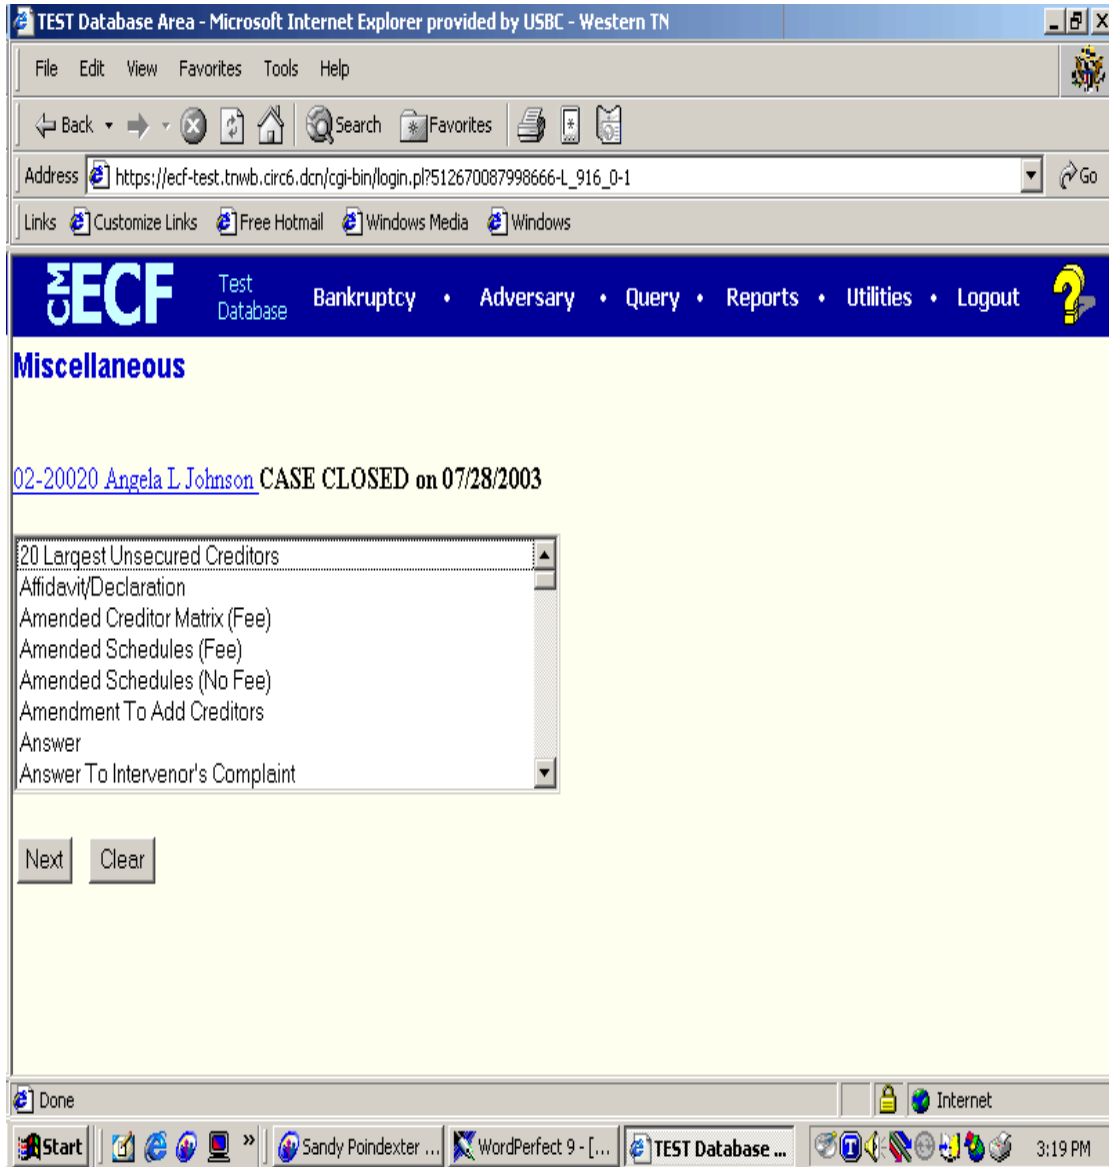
TEST Database Area - Microsoft Internet Explorer provided by USBC - Western TN

File Edit View Favorites Tools Help

Back Search Favorites

Address https://ecf-test.tnwb.circ6.dcn/cgi-bin/login.pl?512670087998666-L_916_0-1 Go

Links Customize Links Free Hotmail Windows Media Windows

CM ECF Test Database Bankruptcy • Adversary • Query • Reports • Utilities • Logout

Miscellaneous

02-20020 Angela L Johnson CASE CLOSED on 07/28/2003

20 Largest Unsecured Creditors
Affidavit/Declaration
Amended Creditor Matrix (Fee)
Amended Schedules (Fee)
Amended Schedules (No Fee)
Amendment To Add Creditors
Answer
Answer To Intervenor's Complaint

Next Clear

Done Internet

Start Sandy Poindexter ... WordPerfect 9 - [... TEST Database ... 3:19 PM